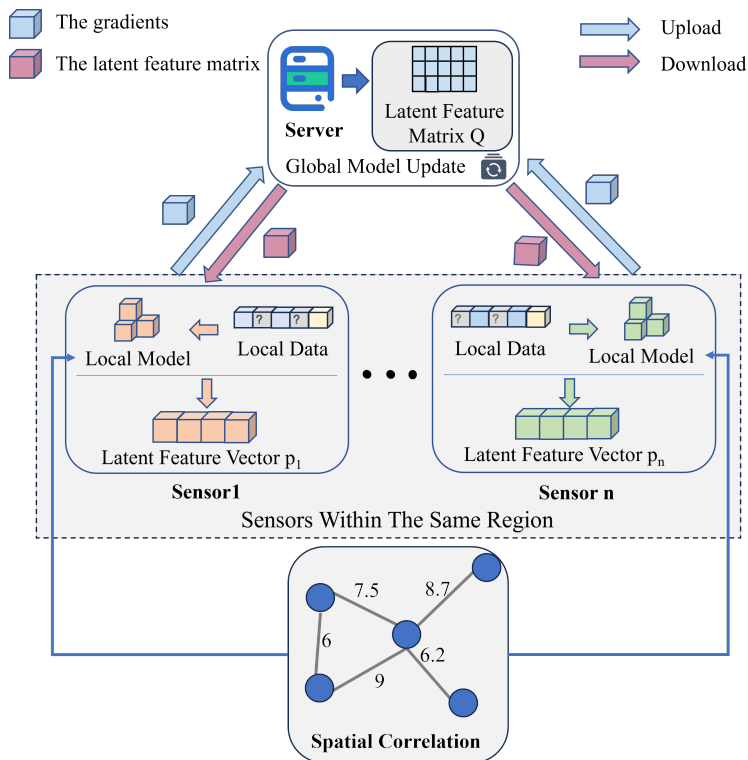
The gradients

The latent feature matrix

Upload

Download

Server

Latent Feature Matrix Q

Global Model Update

Local Model

Local Data

?

?

Latent Feature Vector $p_1$

Sensor1

? ?

Local Data

Local Model

Latent Feature Vector $p_n$

Sensor n

Sensors Within The Same Region

7.5

8.7

6

6.2

9

Spatial Correlation